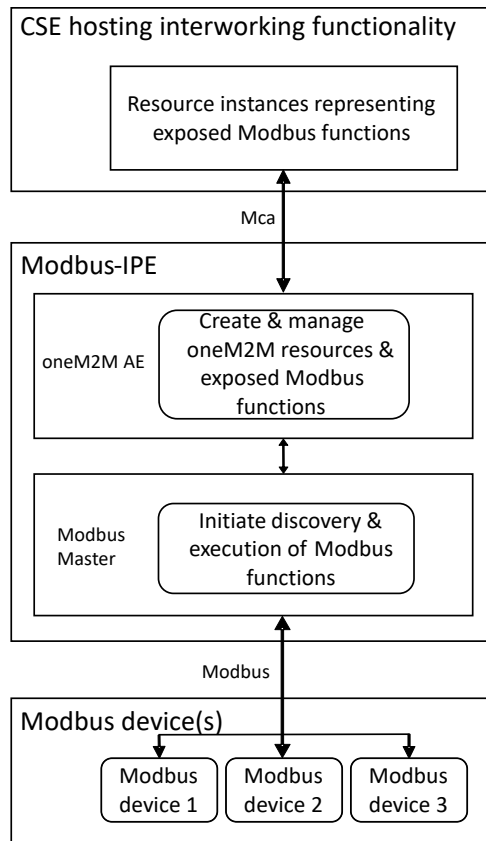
CSE hosting interworking functionality

Resource instances representing exposed Modbus functions

Mca

Modbus-IPE

oneM2M AE

Create & manage oneM2M resources & exposed Modbus functions

Modbus Master

Initiate discovery & execution of Modbus functions

Modbus

Modbus device(s)

Modbus device 1

Modbus device 2

Modbus device 3